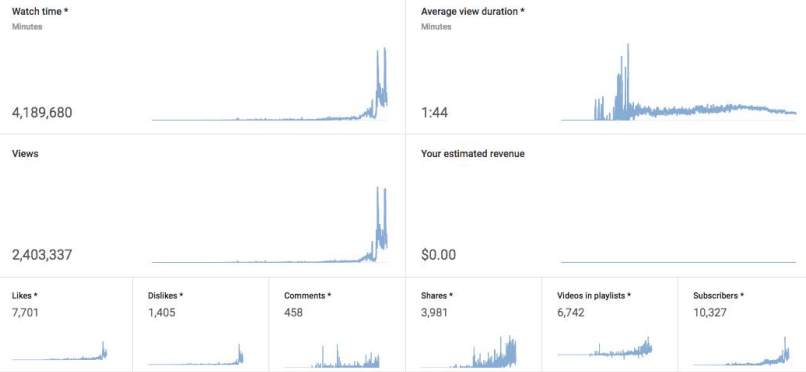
Watch time *
Minutes
4,189,680

Average view duration *
Minutes
1:44

Views
2,403,337

Your estimated revenue
$0.00

Likes *
7,701

Dislikes *
1,405

Comments *
458

Shares *
3,981

Videos in playlists *
6,742

Subscribers *
10,327